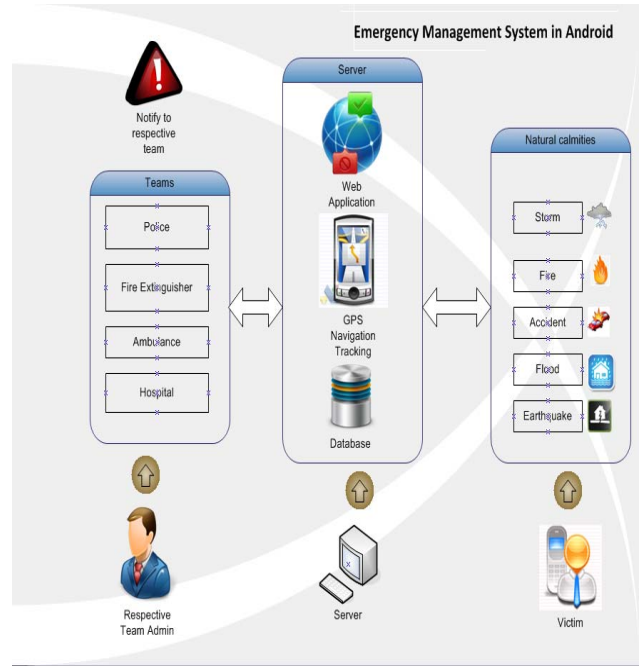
Emergency Management System in Android

Notify to respective team

Teams

Police

Fire Extinguisher

Ambulance

Hospital

Server

Web Application

GPS Navigation Tracking

Database

Natural calmities

Storm

Fire

Accident

Flood

Earthquake

Respective Team Admin

Server

Victim